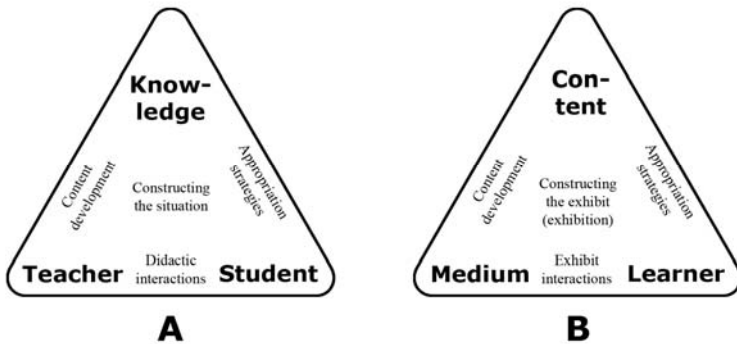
Knowledge

Content development

Appropriation strategies

Constructing the situation

Teacher

Didactic interactions

Student

A

Content

Content development

Appropriation strategies

Constructing the exhibit (exhibition)

Medium

Exhibit interactions

Learner

B